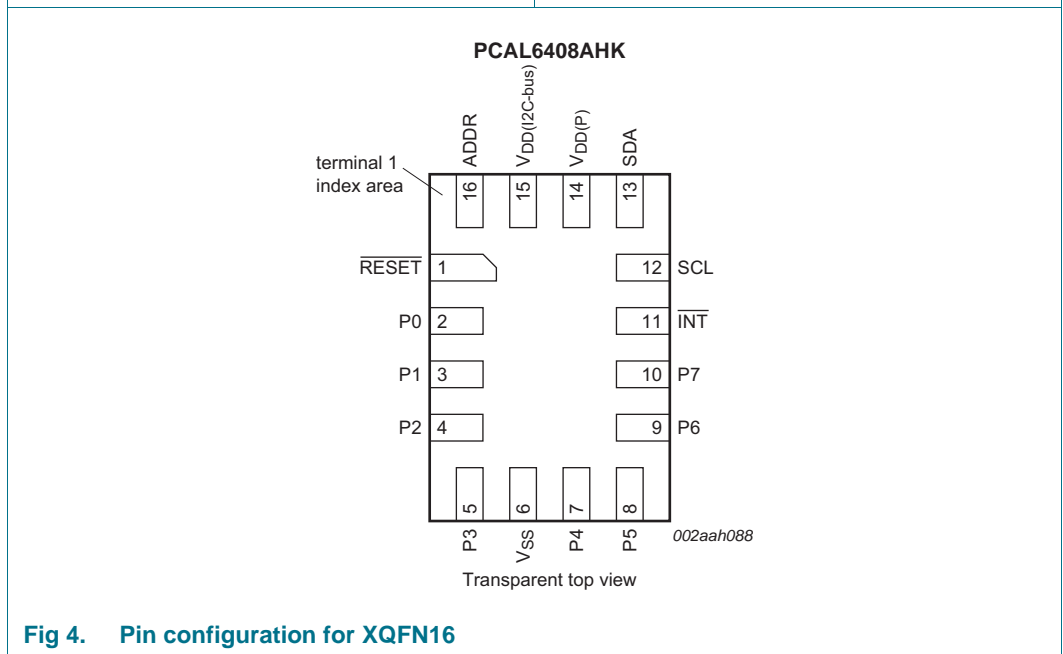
PCAL6408AHK

ADDR
$V_{DD(I2C-bus)}$
$V_{DD(P)}$
SDA

terminal 1 index area

16
15
14
13

$\overline{RESET}$ 1
P0 2
P1 3
P2 4

12 SCL
11 $\overline{INT}$
10 P7
9 P6

5
6
7
8

P3
$V_{SS}$
P4
P5

002aah088

Transparent top view

Fig 4. Pin configuration for XQFN16